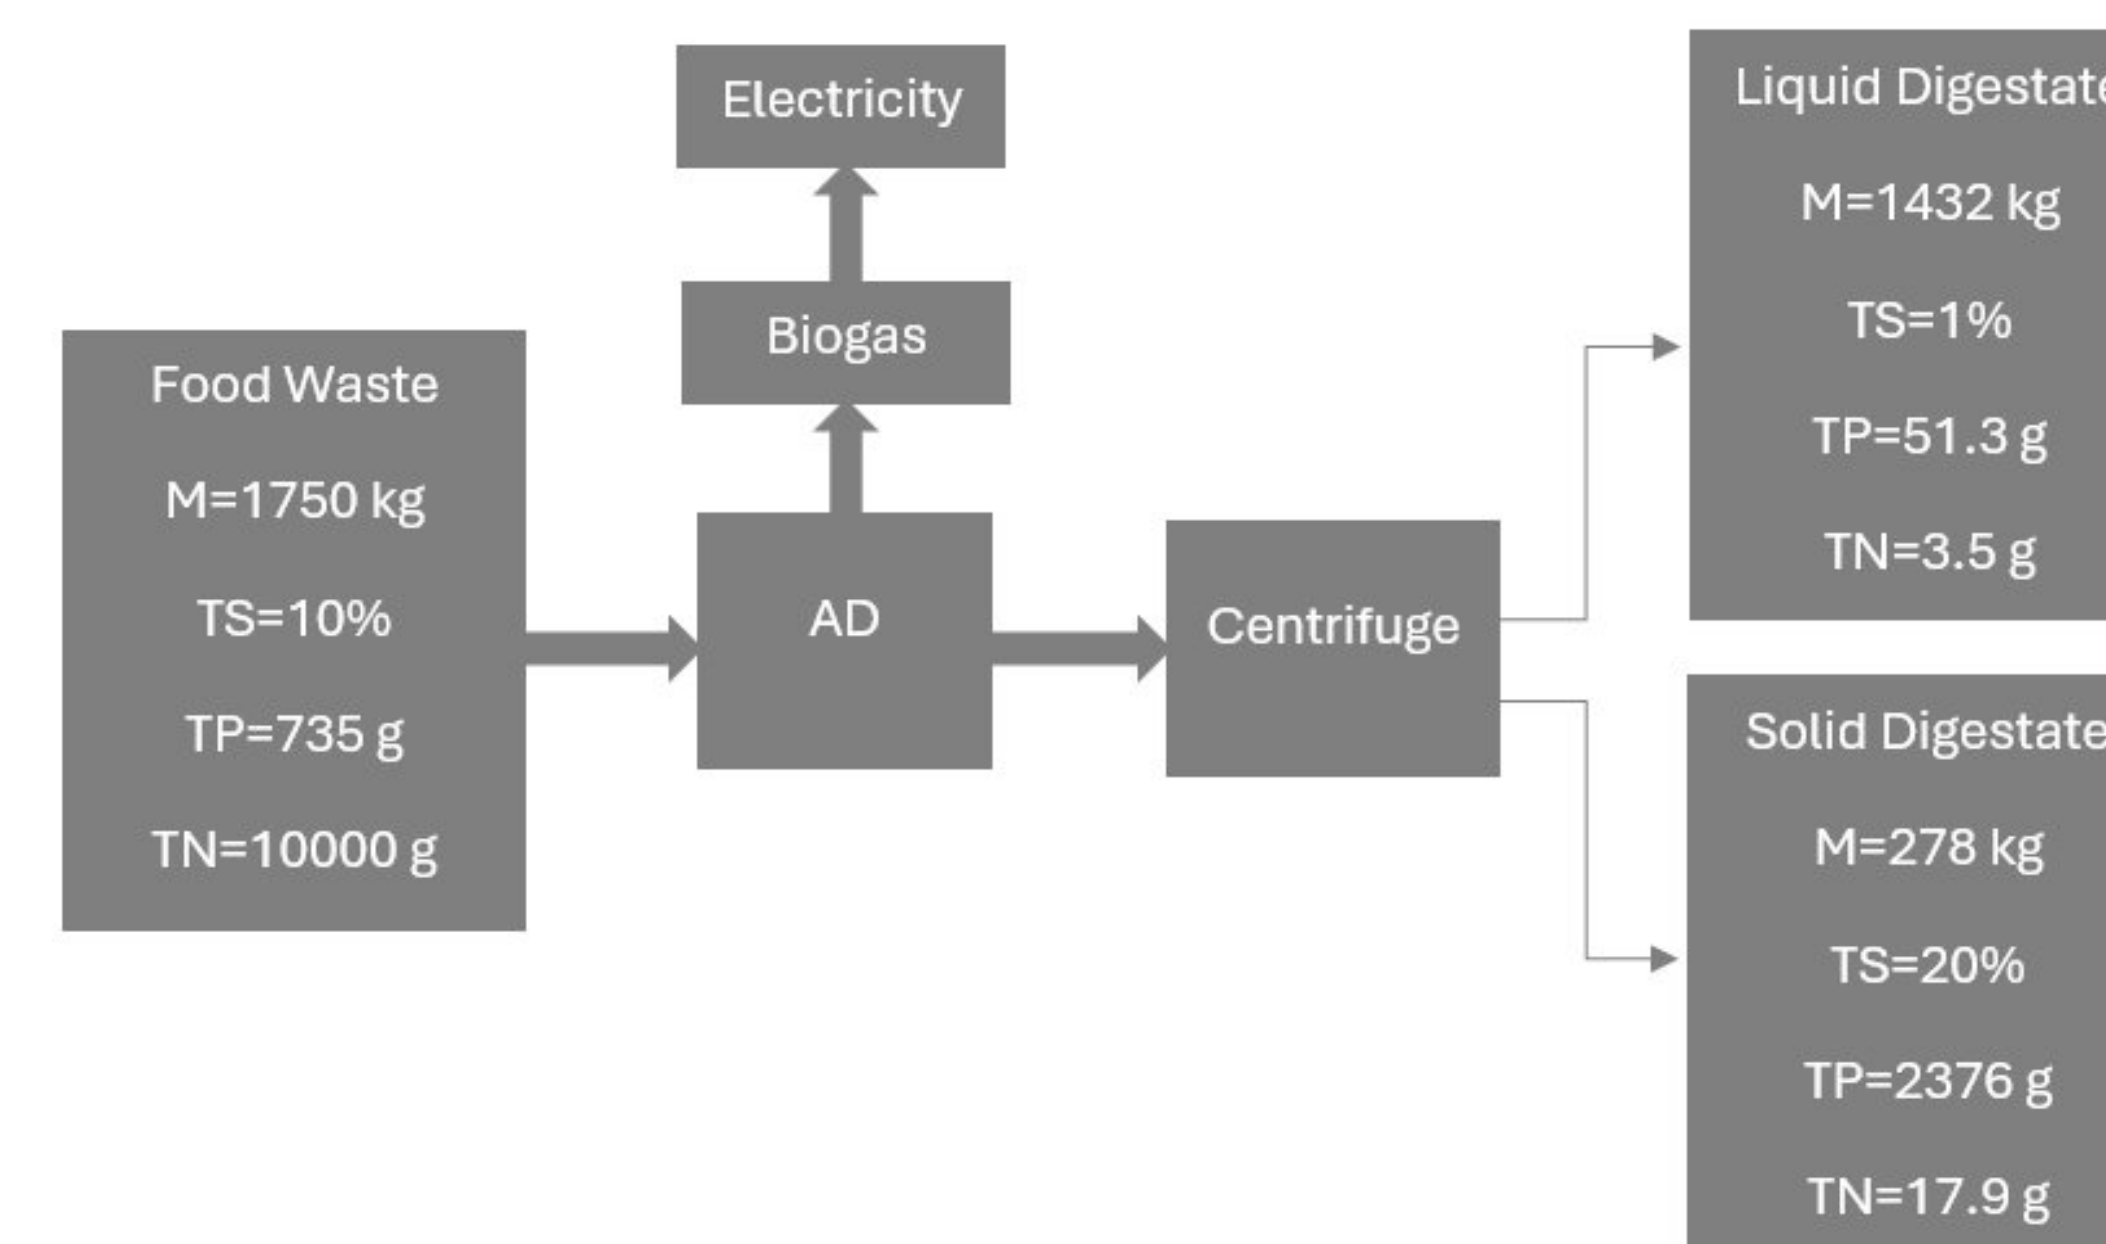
Electricity

Biogas

Food Waste

M=1750 kg

TS=10%

TP=735 g

TN=10000 g

AD

Centrifuge

Liquid Digestat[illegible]

M=1432 kg

TS=1%

TP=51.3 g

TN=3.5 g

Solid Digestate

M=278 kg

TS=20%

TP=2376 g

TN=17.9 g